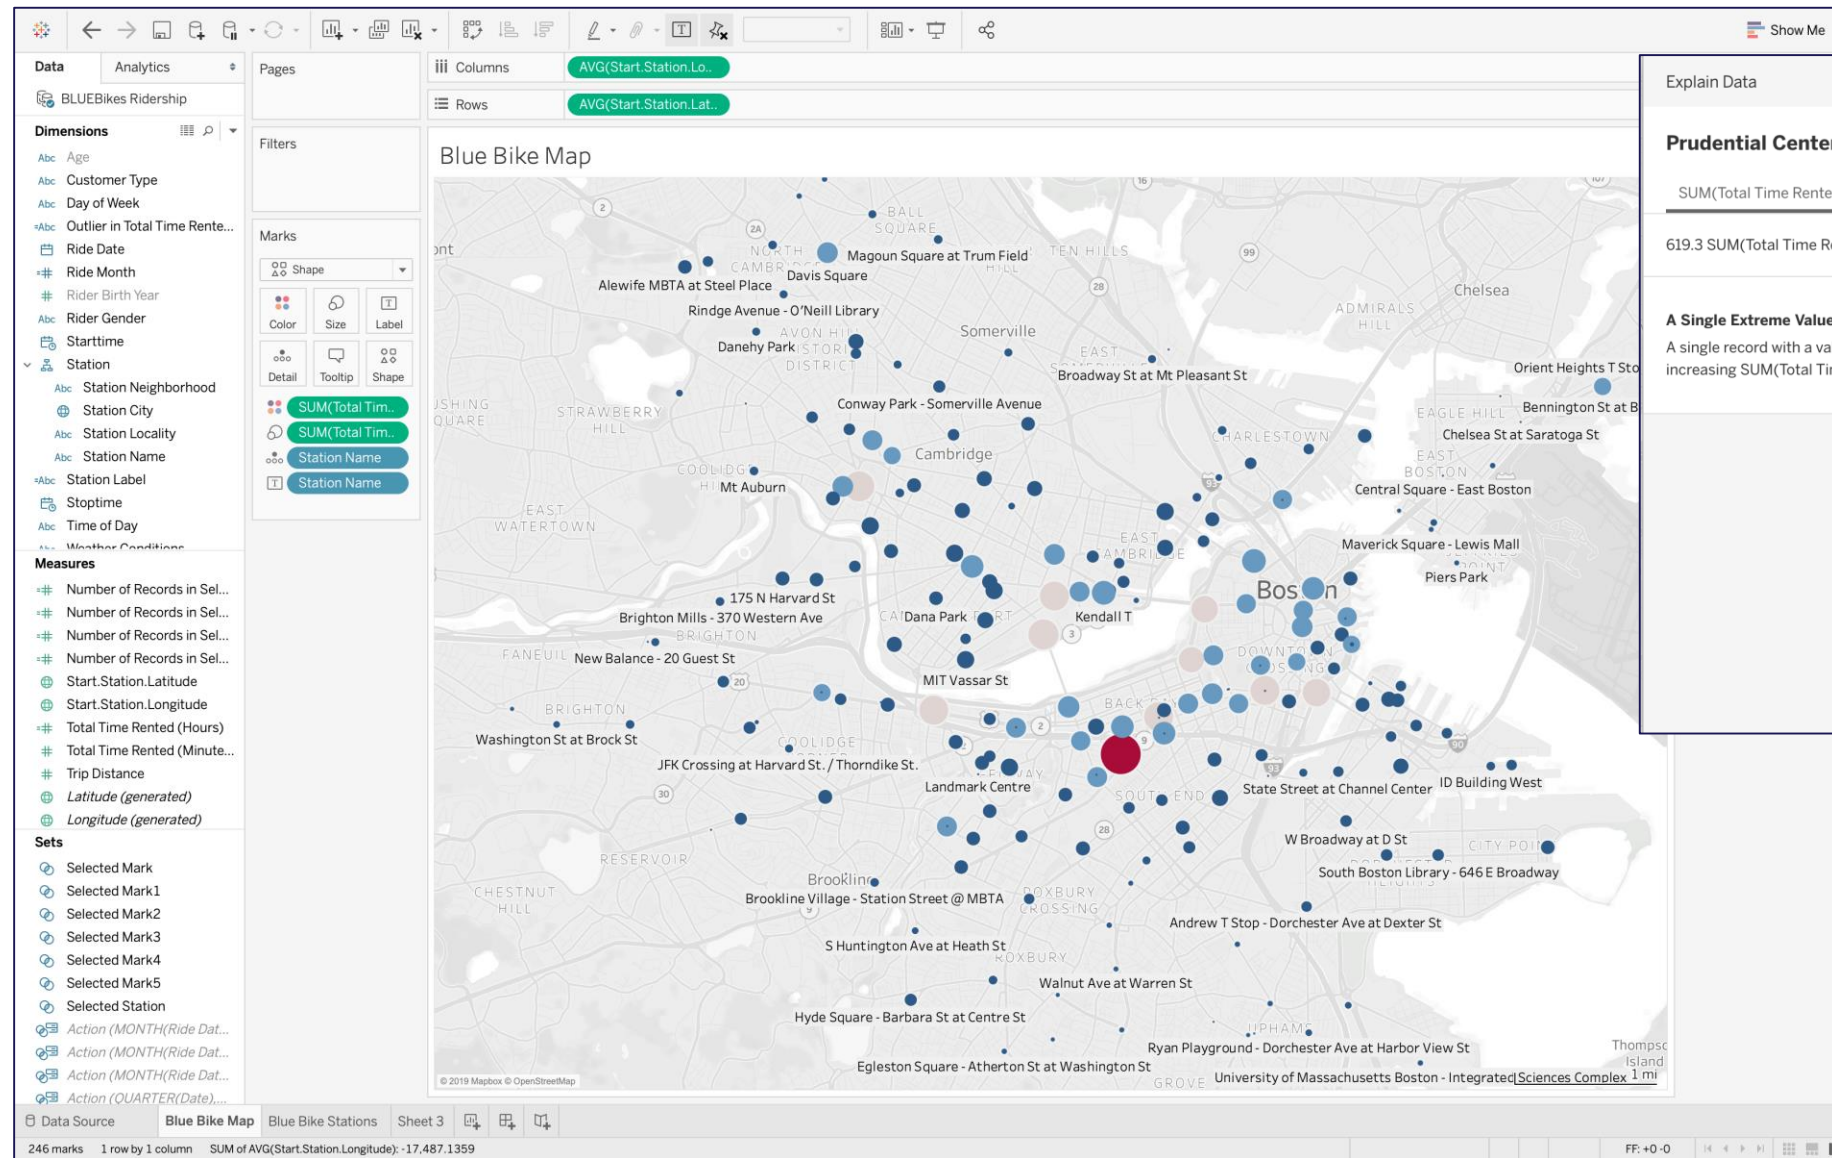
Show Me

Data | Analytics

BLUEBikes Ridership

Dimensions
Age
Customer Type
Day of Week
Outlier in Total Time Rente...
Ride Date
Ride Month
Rider Birth Year
Rider Gender
Starttime
Station
Station Neighborhood
Station City
Station Locality
Station Name
Station Label
Stoptime
Time of Day
Weather Conditions

Measures
Number of Records in Sel...
Number of Records in Sel...
Number of Records in Sel...
Number of Records in Sel...
Start.Station.Latitude
Start.Station.Longitude
Total Time Rented (Hours)
Total Time Rented (Minute...
Trip Distance
Latitude (generated)
Longitude (generated)

Sets
Selected Mark
Selected Mark1
Selected Mark2
Selected Mark3
Selected Mark4
Selected Mark5
Selected Station
Action (MONTH(Ride Dat...
Action (MONTH(Ride Dat...
Action (MONTH(Ride Dat...
Action (QUARTER(Date)...

Pages

Filters

Marks
Shape
Color | Size | Label
Detail | Tooltip | Shape
SUM(Total Tim..
SUM(Total Tim..
Station Name
Station Name

Columns AVG(Start.Station.Lo..
Rows AVG(Start.Station.Lat..

Blue Bike Map

Magoun Square at Trum Field
Davis Square
Alewife MBTA at Steel Place
Rindge Avenue - O'Neill Library
Danehy Park
Somerville
Chelsea
Broadway St at Mt Pleasant St
Orient Heights T Sto
Conway Park - Somerville Avenue
Bennington St at B
Chelsea St at Saratoga St
Cambridge
Mt Auburn
Central Square - East Boston
Maverick Square - Lewis Mall
Piers Park
Boston
175 N Harvard St
Brighton Mills - 370 Western Ave
Dana Park
Kendall T
New Balance - 20 Guest St
MIT Vassar St
Washington St at Brock St
JFK Crossing at Harvard St. / Thorndike St.
Landmark Centre
State Street at Channel Center
ID Building West
W Broadway at D St
South Boston Library - 646 E Broadway
Brookline
Brookline Village - Station Street @ MBTA
Andrew T Stop - Dorchester Ave at Dexter St
S Huntington Ave at Heath St
Walnut Ave at Warren St
Hyde Square - Barbara St at Centre St
Ryan Playground - Dorchester Ave at Harbor View St
Egleston Square - Atherton St at Washington St
University of Massachusetts Boston - Integrated Sciences Complex
1 mi
© 2019 Mapbox © OpenStreetMap

Explain Data
Prudential Cente
SUM(Total Time Rente
619.3 SUM(Total Time R
A Single Extreme Value
A single record with a va increasing SUM(Total Ti

Data Source | Blue Bike Map | Blue Bike Stations | Sheet 3

246 marks 1 row by 1 column SUM of AVG(Start.Station.Longitude): -17,487.1359
FF: +0 -0